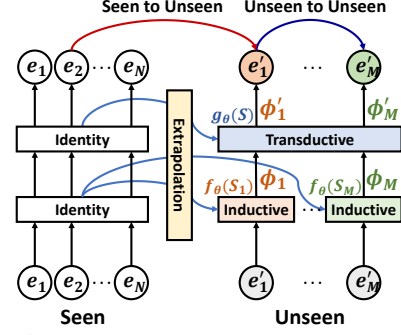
Seen to Unseen

Unseen to Unseen

$e_1$ $e_2$ $\cdots$ $e_N$

$e'_1$ $\cdots$ $e'_M$

$g_\theta(S)$ $\phi'_1$

$\phi'_M$

Identity

Transductive

Extrapolation

$f_\theta(S_1)$ $\phi_1$

$f_\theta(S_M)$ $\phi_M$

Identity

Inductive

Inductive

$e_1$ $e_2$ $\cdots$ $e_N$

$e'_1$ $\cdots$ $e'_M$

Seen

Unseen